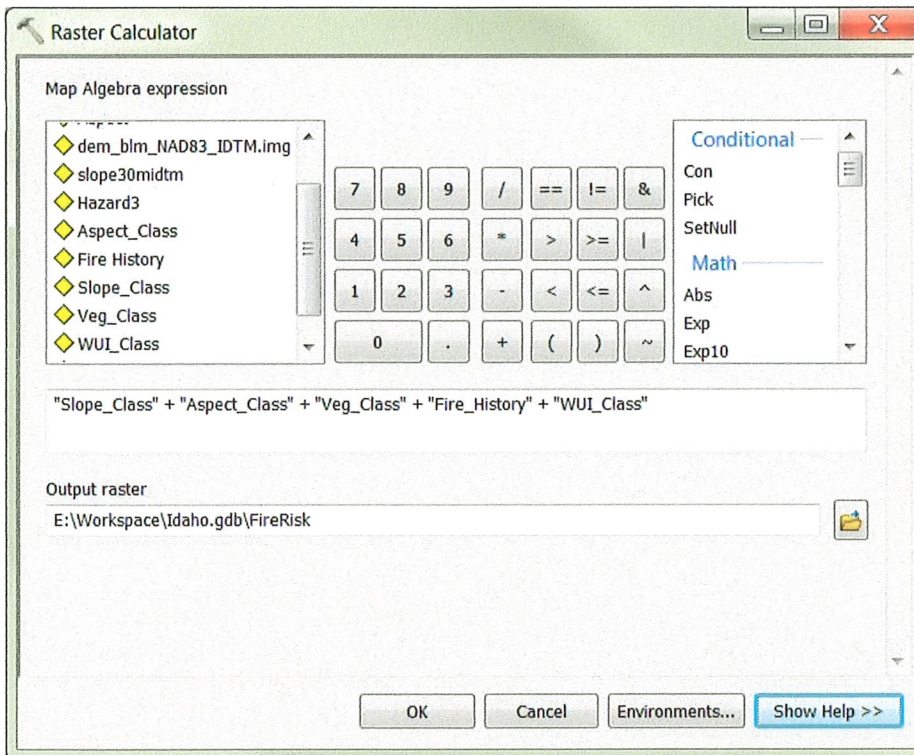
Raster Calculator

Map Algebra expression

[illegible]
dem_blm_NAD83_IDTM.img
slope30midtm
Hazard3
Aspect_Class
Fire History
Slope_Class
Veg_Class
WUI_Class

| 7 | 8 | 9 | / | == | != | & |
|---|---|---|---|---|---|---|
| 4 | 5 | 6 | * | > | >= | \| |
| 1 | 2 | 3 | - | < | <= | ^ |
| 0 | | . | + | ( | ) | ~ |

Conditional
Con
Pick
SetNull
Math
Abs
Exp
Exp10

"Slope_Class" + "Aspect_Class" + "Veg_Class" + "Fire_History" + "WUI_Class"

Output raster
E:\Workspace\Idaho.gdb\FireRisk

OK
Cancel
Environments...
Show Help >>